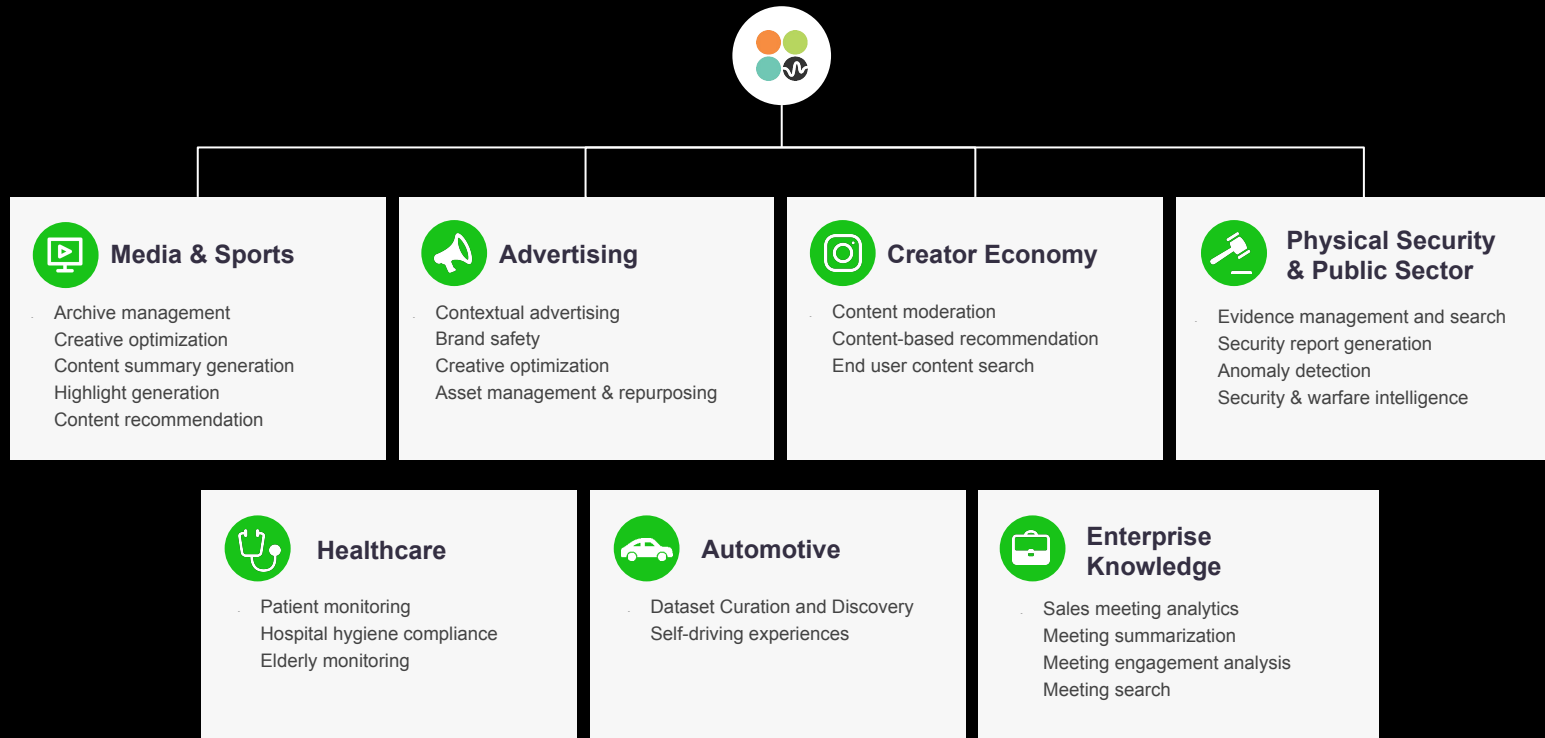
Media & Sports

Archive management
Creative optimization
Content summary generation
Highlight generation
Content recommendation

Advertising

Contextual advertising
Brand safety
Creative optimization
Asset management & repurposing

Creator Economy

Content moderation
Content-based recommendation
End user content search

Physical Security & Public Sector

Evidence management and search
Security report generation
Anomaly detection
Security & warfare intelligence

Healthcare

Patient monitoring
Hospital hygiene compliance
Elderly monitoring

Automotive

Dataset Curation and Discovery
Self-driving experiences

Enterprise Knowledge

Sales meeting analytics
Meeting summarization
Meeting engagement analysis
Meeting search